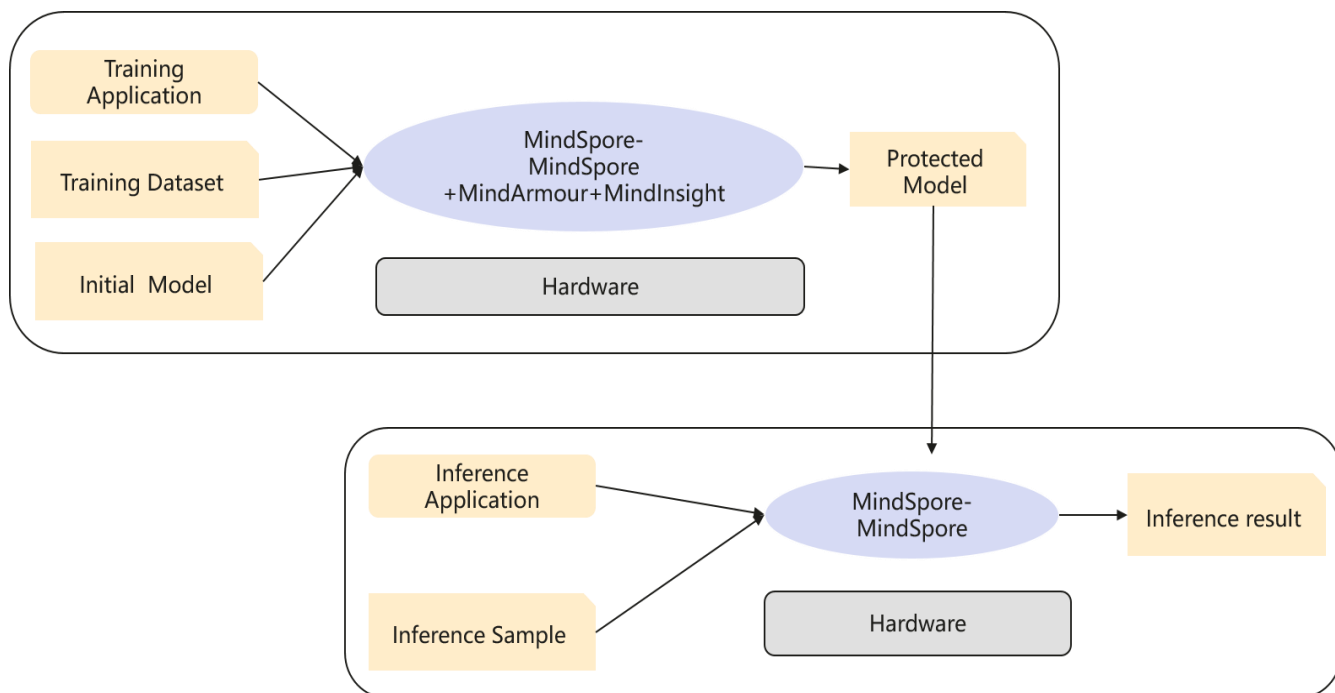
Training Application

Training Dataset

Initial Model

MindSpore-MindSpore +MindArmour+MindInsight

Protected Model

Hardware

Inference Application

Inference Sample

MindSpore-MindSpore

Inference result

Hardware